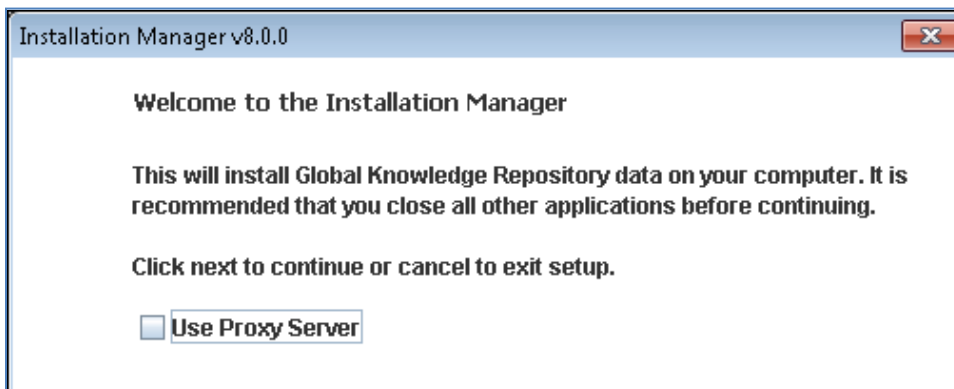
Installation Manager v8.0.0

Welcome to the Installation Manager

This will install Global Knowledge Repository data on your computer. It is recommended that you close all other applications before continuing.

Click next to continue or cancel to exit setup.

Use Proxy Server